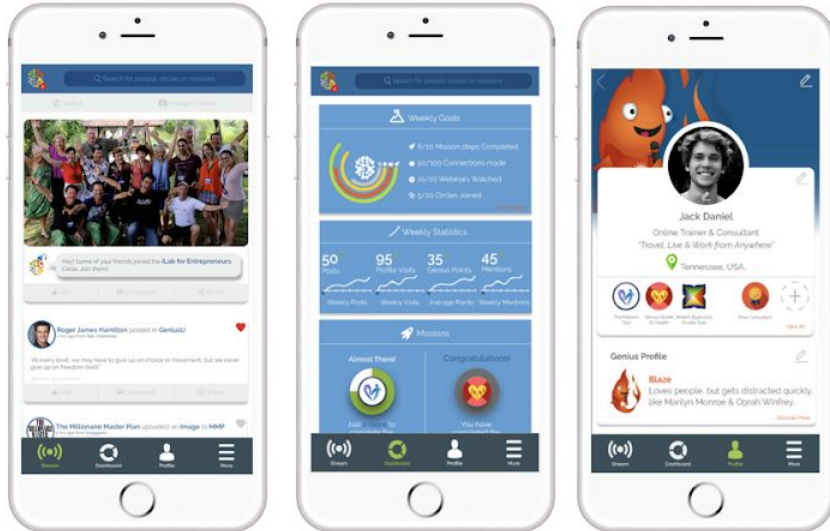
Search for people, circles or missions

Status Image / Video

Hey! Some of your friends joined the iLab for Entrepreneurs Circle. Join them!

Like Comment Share

Roger James Hamilton posted in GeniusU

"At every level, we may have to give up on choice or movement, but we never give up on freedom itself."

Like Comment Share

The Millionaire Master Plan uploaded an Image to MMP

Stream Dashboard Profile More

Search for people, circles or missions

Weekly Goals

6/10 Mission steps Completed

50/100 Connections made

15/20 Webinars Watched

5/20 Circles Joined

Weekly Statistics

50 Posts

95 Profile Visits

35 Genius Points

45 Mentions

Weekly Posts Weekly Visits Average Points Weekly Mentions

Missions

Almost There!

Congratulations!

Just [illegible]

You have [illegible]

Stream Dashboard Profile More

Jack Daniel

Online Trainer & Consultant

"Travel, Live & Work from Anywhere"

Tennessee, USA.

View All

Genius Profile

Blaze

Loves people, but gets distracted quickly, like Marilyn Monroe & Oprah Winfrey.

Discover More

Stream Dashboard Profile More